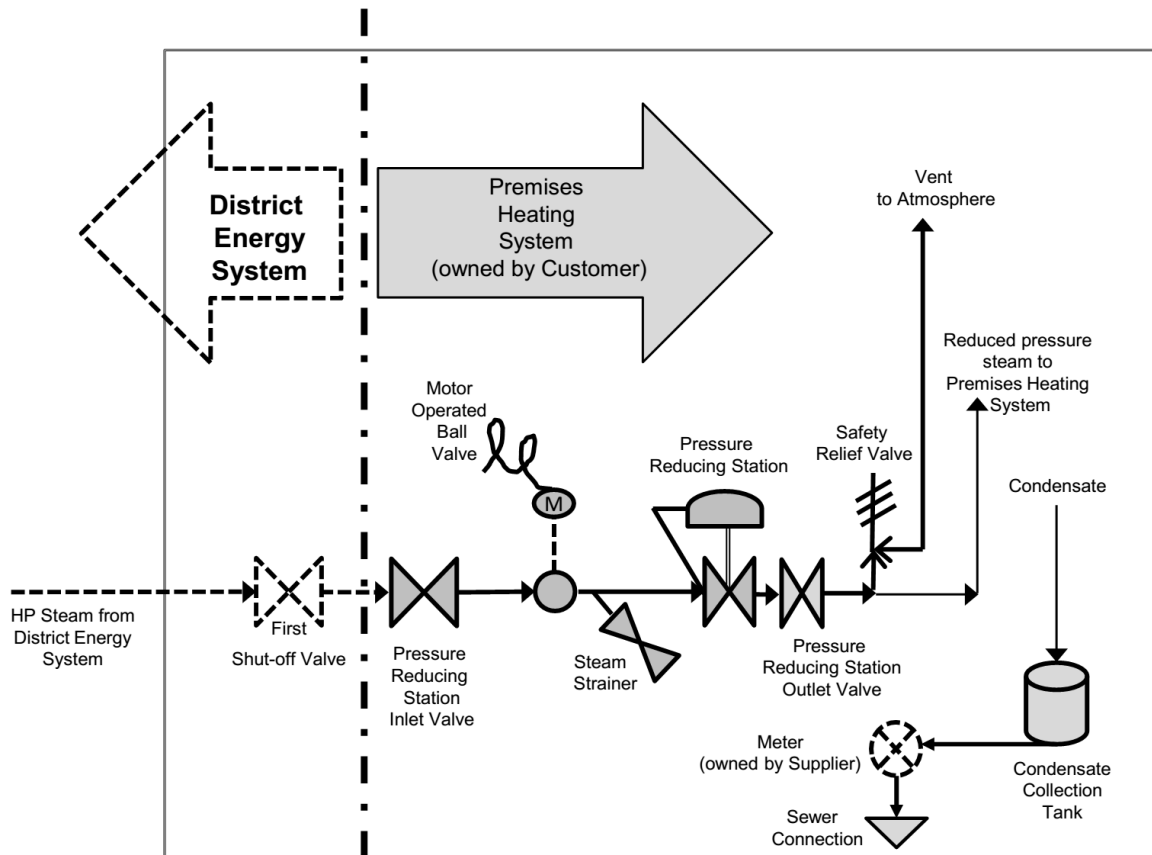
District Energy System

Premises Heating System (owned by Customer)

Vent to Atmosphere

Reduced pressure steam to Premises Heating System

Motor Operated Ball Valve

M

Pressure Reducing Station

Safety Relief Valve

Condensate

HP Steam from District Energy System

First Shut-off Valve

Pressure Reducing Station Inlet Valve

Steam Strainer

Pressure Reducing Station Outlet Valve

Meter (owned by Supplier)

Condensate Collection Tank

Sewer Connection